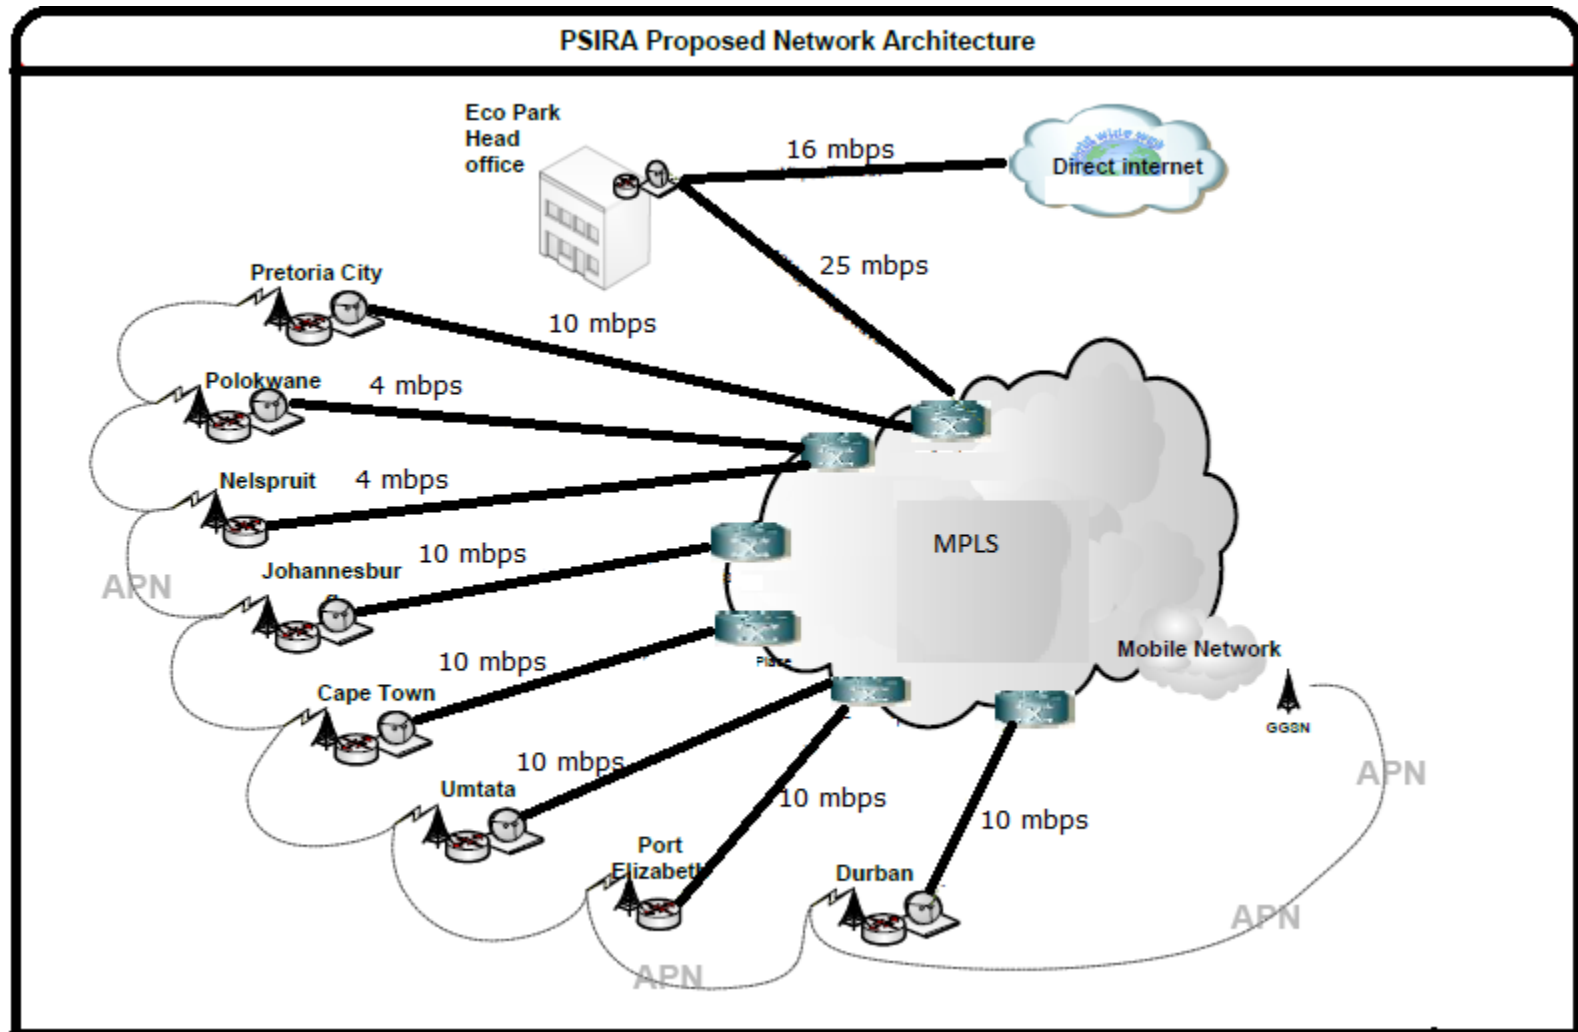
PSIRA Proposed Network Architecture

Eco Park Head office

16 mbps

world wide web

Direct internet

25 mbps

Pretoria City

10 mbps

Polokwane

4 mbps

Nelspruit

4 mbps

MPLS

10 mbps

Johannesbur

APN

10 mbps

Mobile Network

Cape Town

GGSN

10 mbps

APN

Umtata

10 mbps

10 mbps

Port Elizabeth

Durban

APN

APN